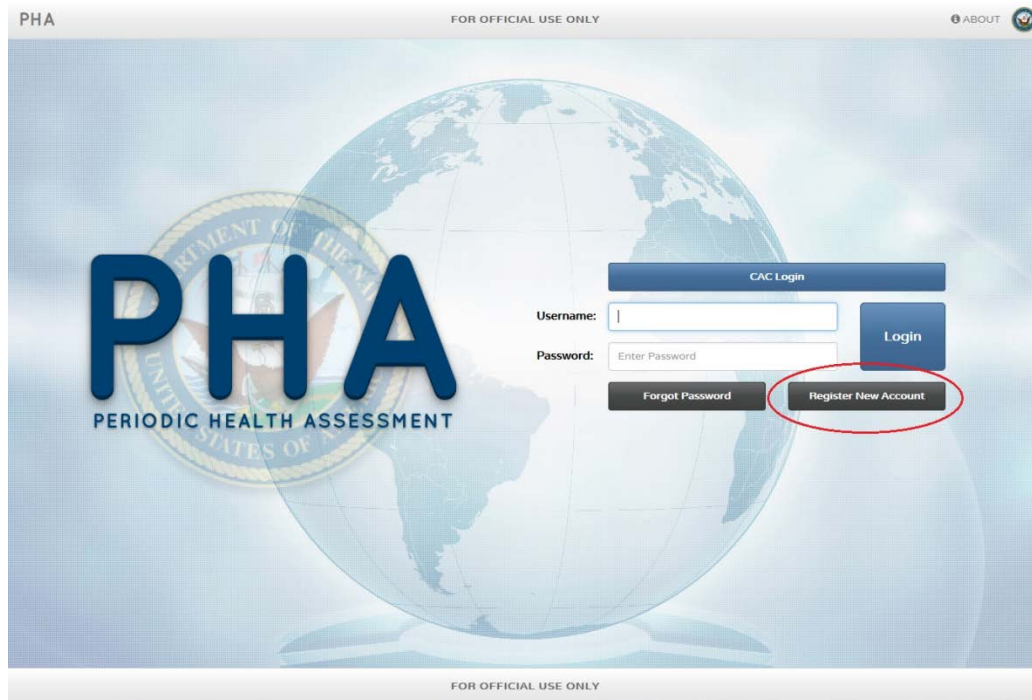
PHA

FOR OFFICIAL USE ONLY

ABOUT

DEPARTMENT OF THE NAVY
UNITED STATES OF AMERICA

PHA
PERIODIC HEALTH ASSESSMENT

CAC Login

Username:

Password: Enter Password

Login

Forgot Password

Register New Account

FOR OFFICIAL USE ONLY